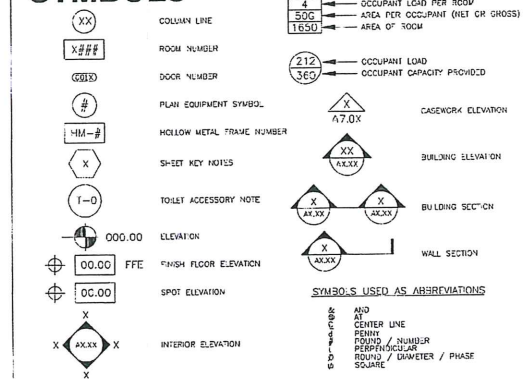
SYMBOLS

XX
COLUMN LINE

X###
ROOM NUMBER

C01X
DOOR NUMBER

#
PLAN EQUIPMENT SYMBOL

HM-#
HOLLOW METAL FRAME NUMBER

X
SHEET KEY NOTES

T-0
TOILET ACCESSORY NOTE

000.00
ELEVATION

00.00 FFE
FINISH FLOOR ELEVATION

00.00
SPOT ELEVATION

X
X AX.XX X
X
INTERIOR ELEVATION

4
OCCUPANT LOAD PER ROOM
50G
AREA PER OCCUPANT (NET OR GROSS)
1650
AREA OF ROOM

212
360
OCCUPANT LOAD
OCCUPANT CAPACITY PROVIDED

X
A7.0X
CASEWORK ELEVATION

XX
AX.XX
BUILDING ELEVATION

X
AX.XX
X
AX.XX
BUILDING SECTION

X
AX.XX
WALL SECTION

SYMBOLS USED AS ABBREVIATIONS

& AND
@ AT
℄ CENTER LINE
¢ PENNY
# POUND / NUMBER
⊥ PERPENDICULAR
Ø ROUND / DIAMETER / PHASE
□ SQUARE